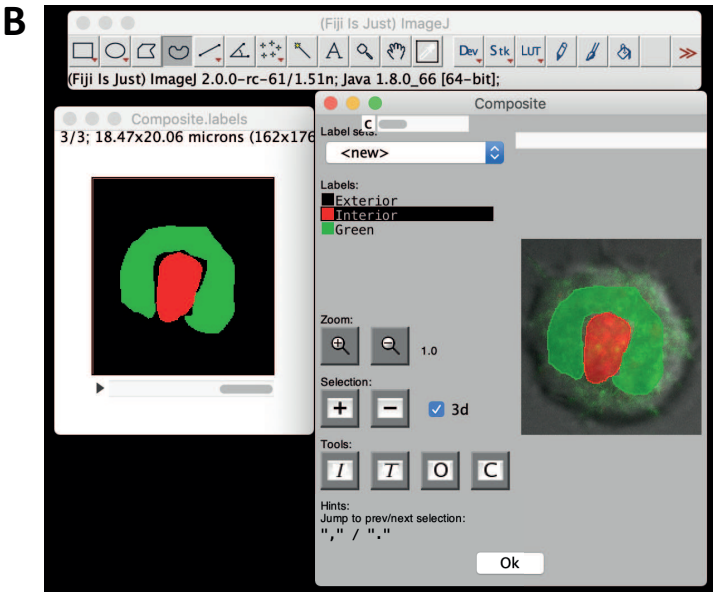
B

(Fiji Is Just) ImageJ

Dev Stk LUT

(Fiji Is Just) ImageJ 2.0.0-rc-61/1.51n; Java 1.8.0_66 [64-bit];

Composite.labels

3/3; 18.47x20.06 microns (162x176

Composite

c

Label sets:

<new>

Labels:

Exterior

Interior

Green

Zoom:

1.0

Selection:

3d

Tools:

I T O C

Hints:
Jump to prev/next selection:
"," / "."

Ok